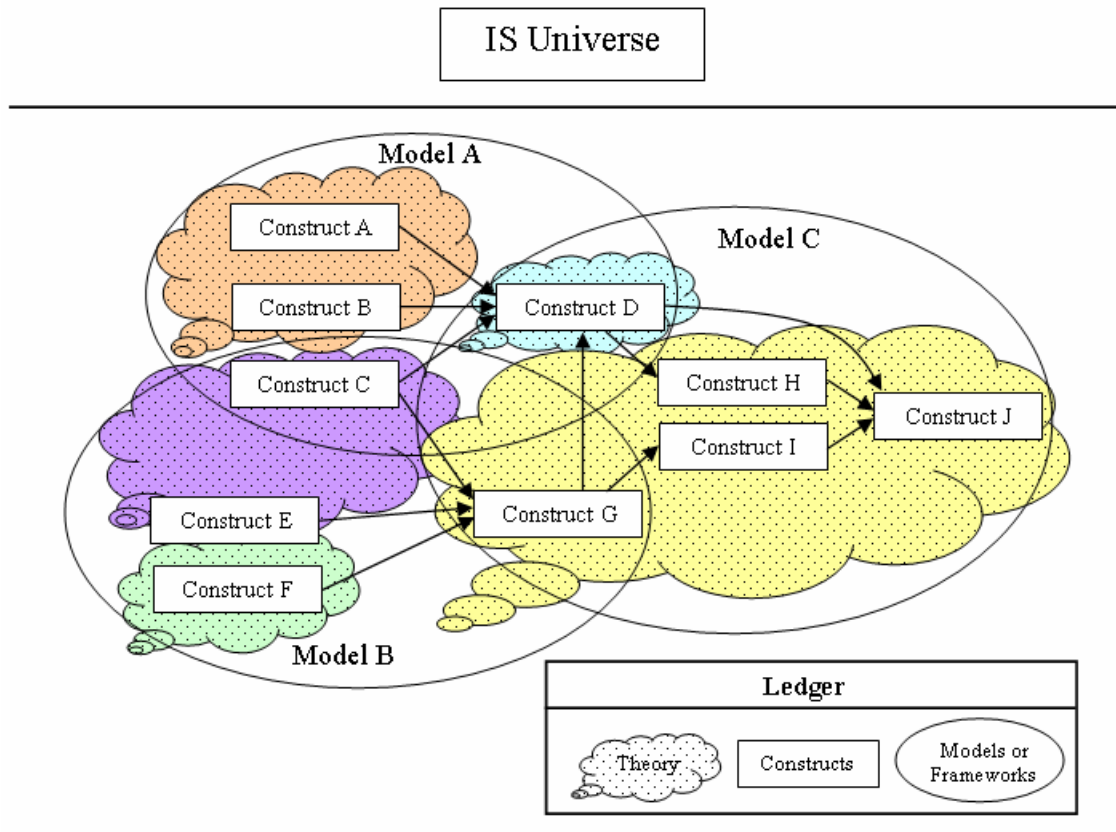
IS Universe

Model A

Model C

Construct A

Construct B

Construct D

Construct C

Construct H

Construct J

Construct I

Construct E

Construct G

Construct F

Model B

Ledger

Theory

Constructs

Models or Frameworks